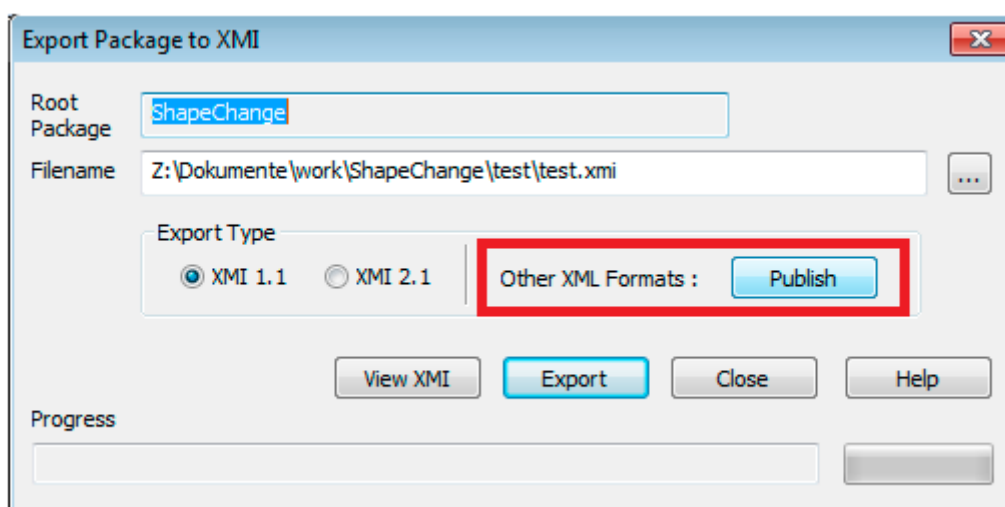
Export Package to XMI

Root Package ShapeChange

Filename Z:\Dokumente\work\ShapeChange\test\test.xmi ...

Export Type

XMI 1.1 XMI 2.1

Other XML Formats : Publish

View XMI Export Close Help

Progress